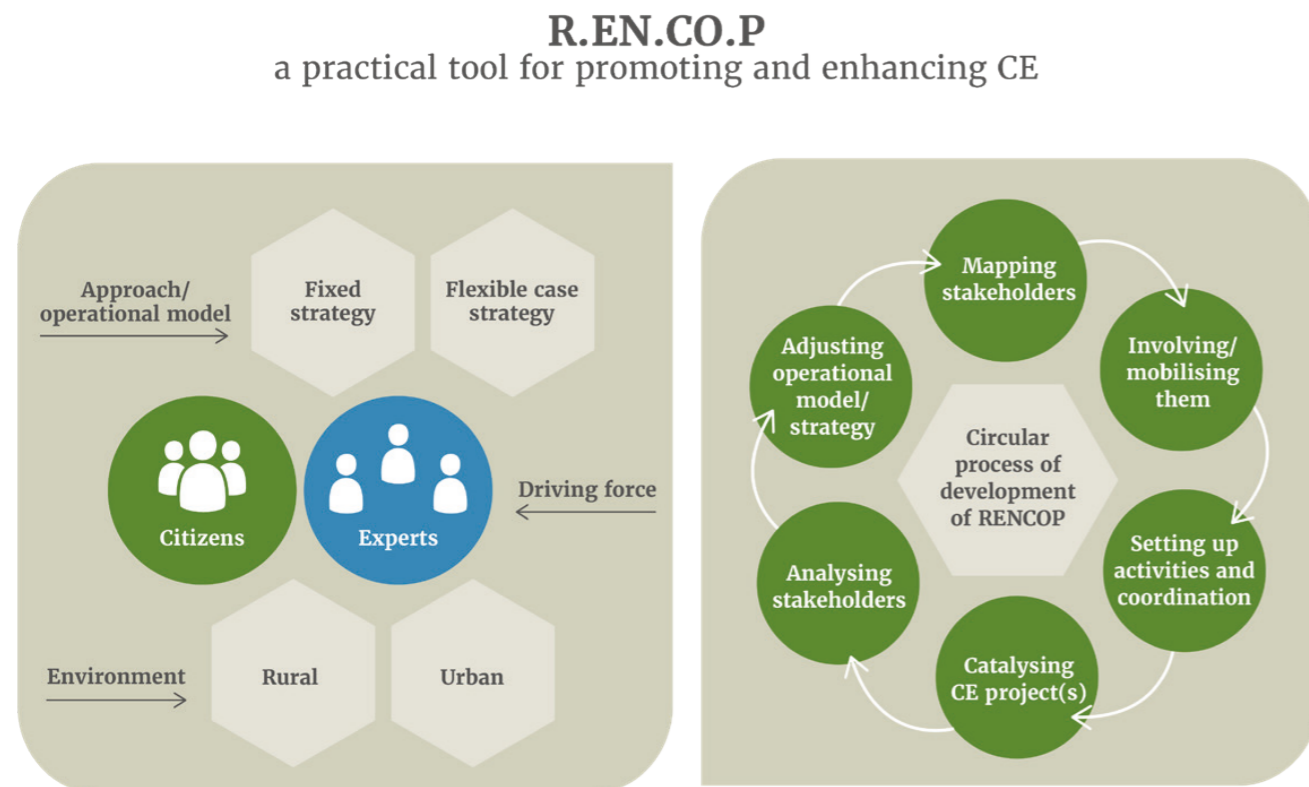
R.EN.CO.P
a practical tool for promoting and enhancing CE

Approach/ operational model

Fixed strategy

Flexible case strategy

Citizens

Experts

Driving force

Environment

Rural

Urban

Mapping stakeholders

Involving/ mobilising them

Setting up activities and coordination

Catalysing CE project(s)

Analysing stakeholders

Adjusting operational model/ strategy

Circular process of development of RENCOP